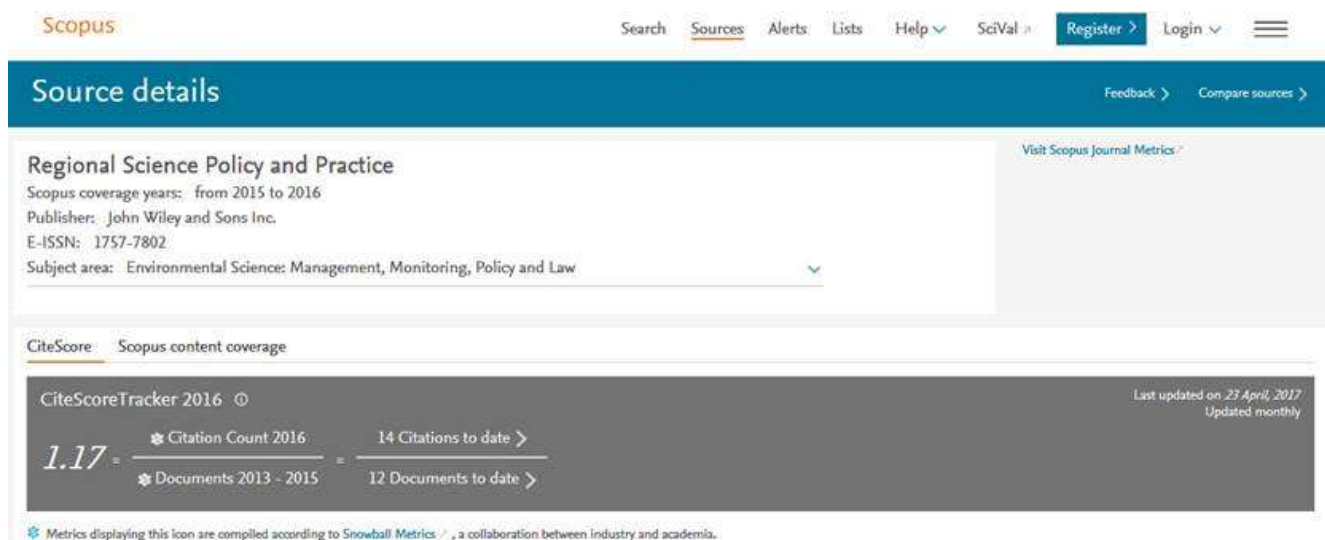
Scopus

Search Sources Alerts Lists Help SciVal Register > Login

Source details

Feedback > Compare sources >

Regional Science Policy and Practice

Scopus coverage years: from 2015 to 2016

Publisher: John Wiley and Sons Inc.

E-ISSN: 1757-7802

Subject area: Environmental Science: Management, Monitoring, Policy and Law

Visit Scopus Journal Metrics

CiteScore Scopus content coverage

CiteScoreTracker 2016

Last updated on 23 April, 2017
Updated monthly

$1.17 = \frac{\text{Citation Count 2016}}{\text{Documents 2013 - 2015}} = \frac{\text{14 Citations to date}}{\text{12 Documents to date}}$

Metrics displaying this icon are compiled according to Snowball Metrics, a collaboration between industry and academia.